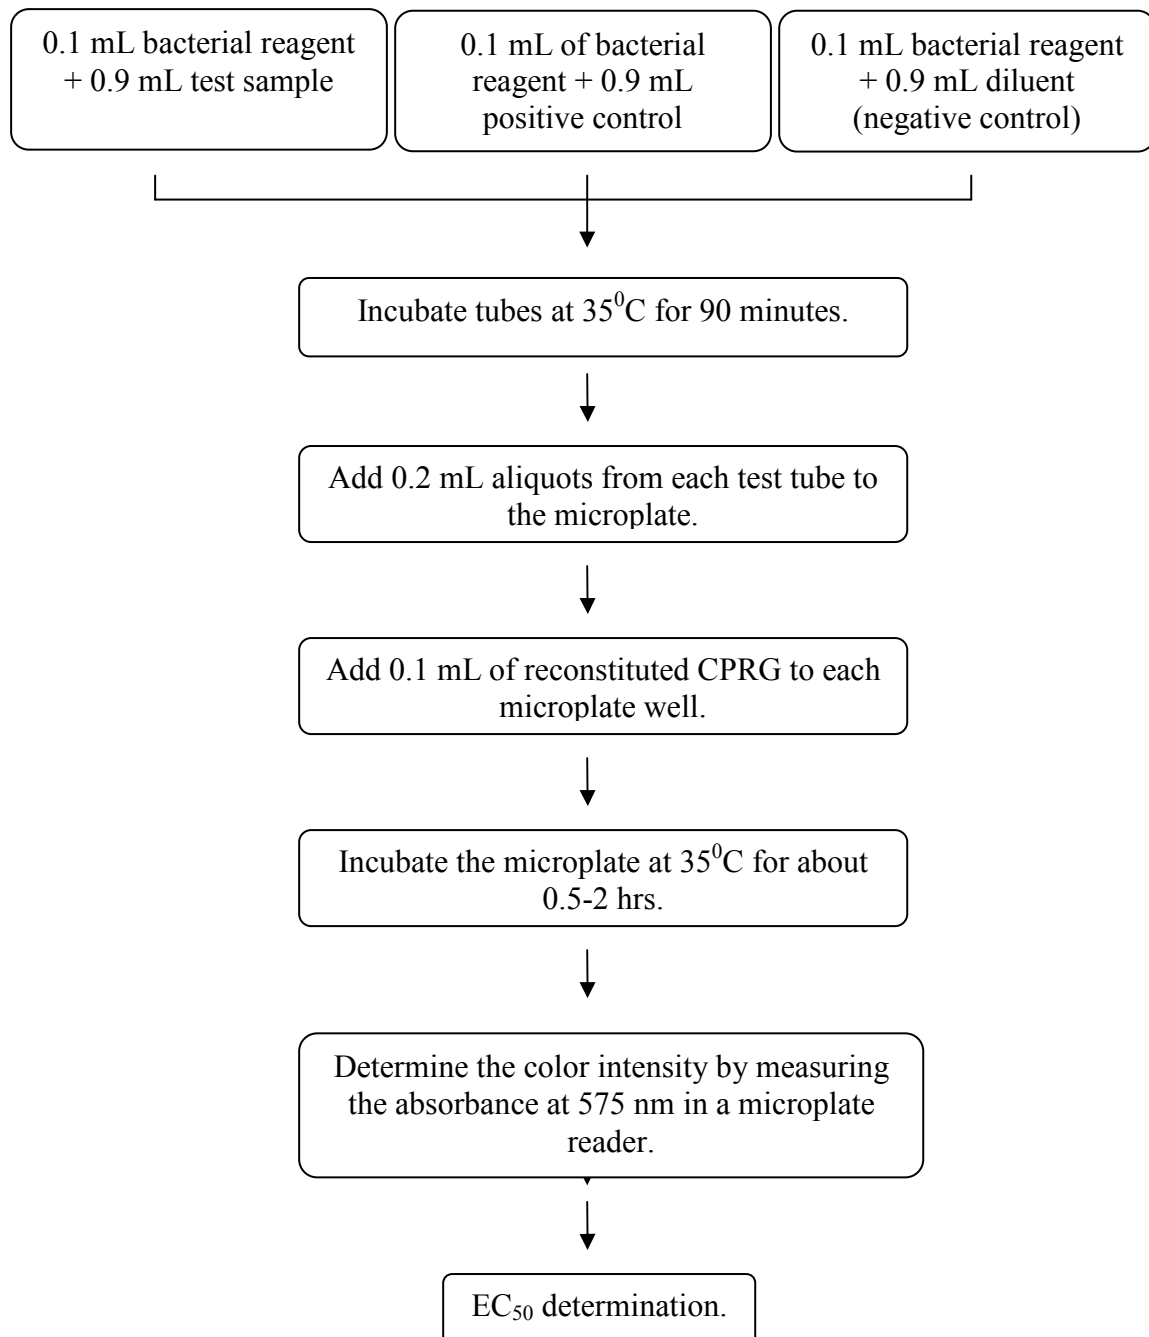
0.1 mL bacterial reagent + 0.9 mL test sample

0.1 mL of bacterial reagent + 0.9 mL positive control

0.1 mL bacterial reagent + 0.9 mL diluent (negative control)

Incubate tubes at $35^0$C for 90 minutes.

Add 0.2 mL aliquots from each test tube to the microplate.

Add 0.1 mL of reconstituted CPRG to each microplate well.

Incubate the microplate at $35^0$C for about 0.5-2 hrs.

Determine the color intensity by measuring the absorbance at 575 nm in a microplate reader.

$EC_{50}$ determination.